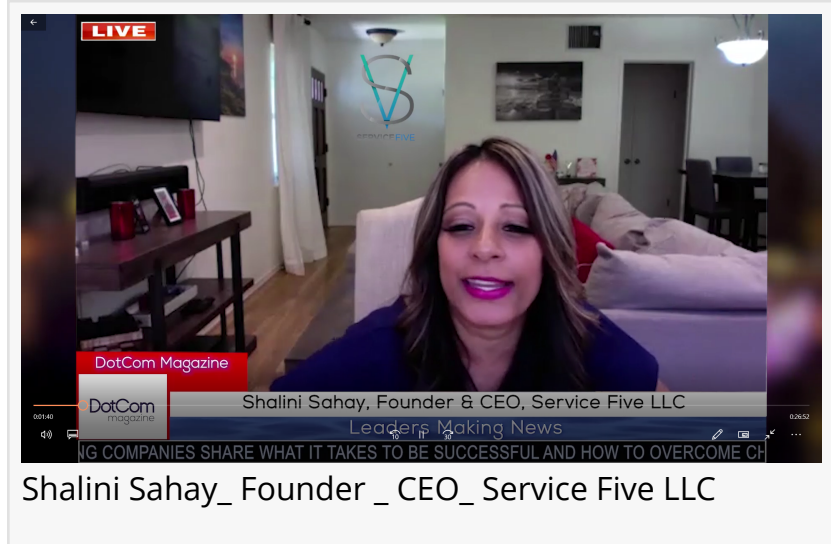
LIVE

SERVICEFIVE

DotCom Magazine

DotCom magazine

Shalini Sahay, Founder & CEO, Service Five LLC

Leaders Making News

NG COMPANIES SHARE WHAT IT TAKES TO BE SUCCESSFUL AND HOW TO OVERCOME CH

0:01:40

0:26:52

10

10

Shalini Sahay_ Founder _ CEO_ Service Five LLC